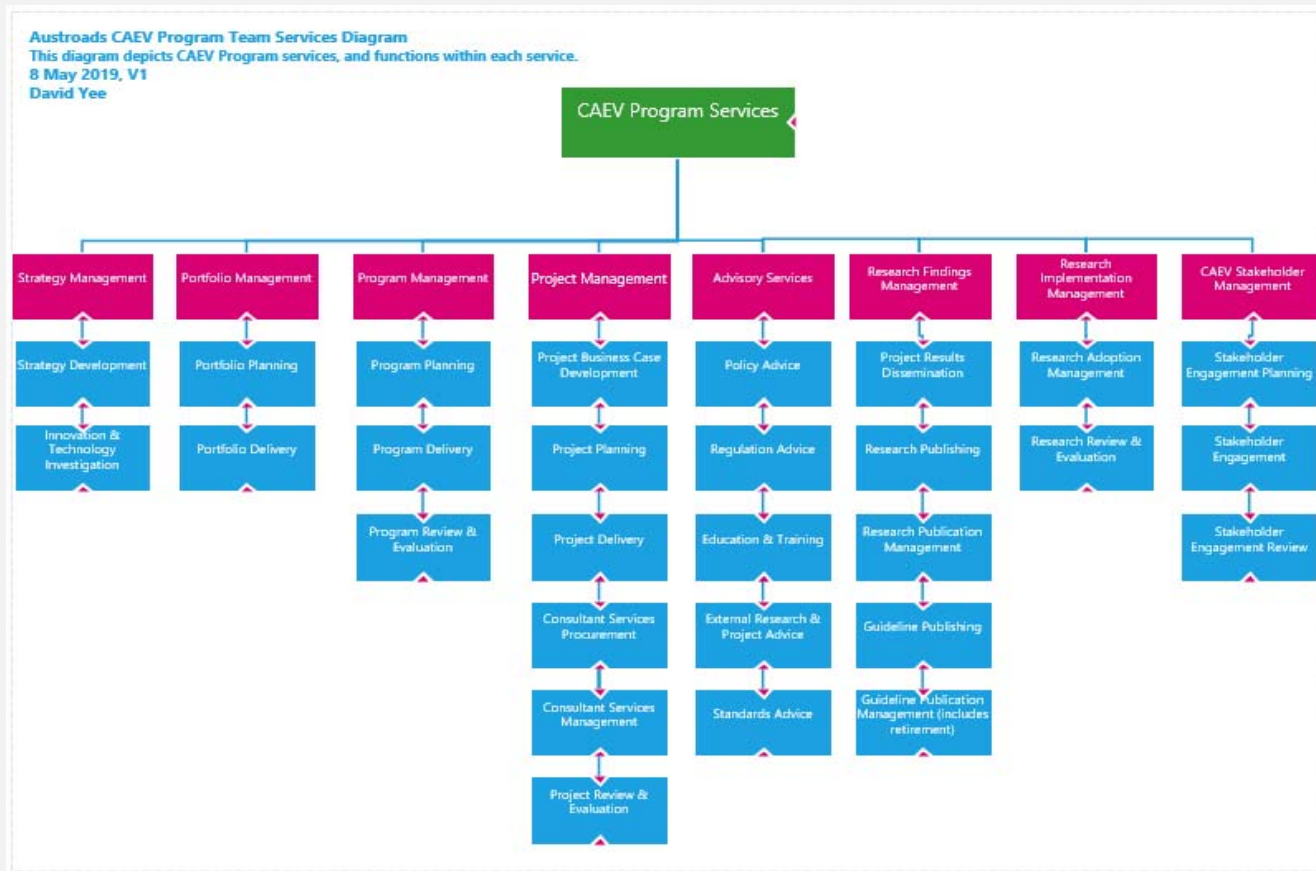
Austroads CAEV Program Team Services Diagram
This diagram depicts CAEV Program services, and functions within each service.
8 May 2019, V1
David Yee

CAEV Program Services

Strategy Management

Strategy Development

Innovation & Technology Investigation

Portfolio Management

Portfolio Planning

Portfolio Delivery

Program Management

Program Planning

Program Delivery

Program Review & Evaluation

Project Management

Project Business Case Development

Project Planning

Project Delivery

Consultant Services Procurement

Consultant Services Management

Project Review & Evaluation

Advisory Services

Policy Advice

Regulation Advice

Education & Training

External Research & Project Advice

Standards Advice

Research Findings Management

Project Results Dissemination

Research Publishing

Research Publication Management

Guideline Publishing

Guideline Publication Management (includes retirement)

Research Implementation Management

Research Adoption Management

Research Review & Evaluation

CAEV Stakeholder Management

Stakeholder Engagement Planning

Stakeholder Engagement

Stakeholder Engagement Review